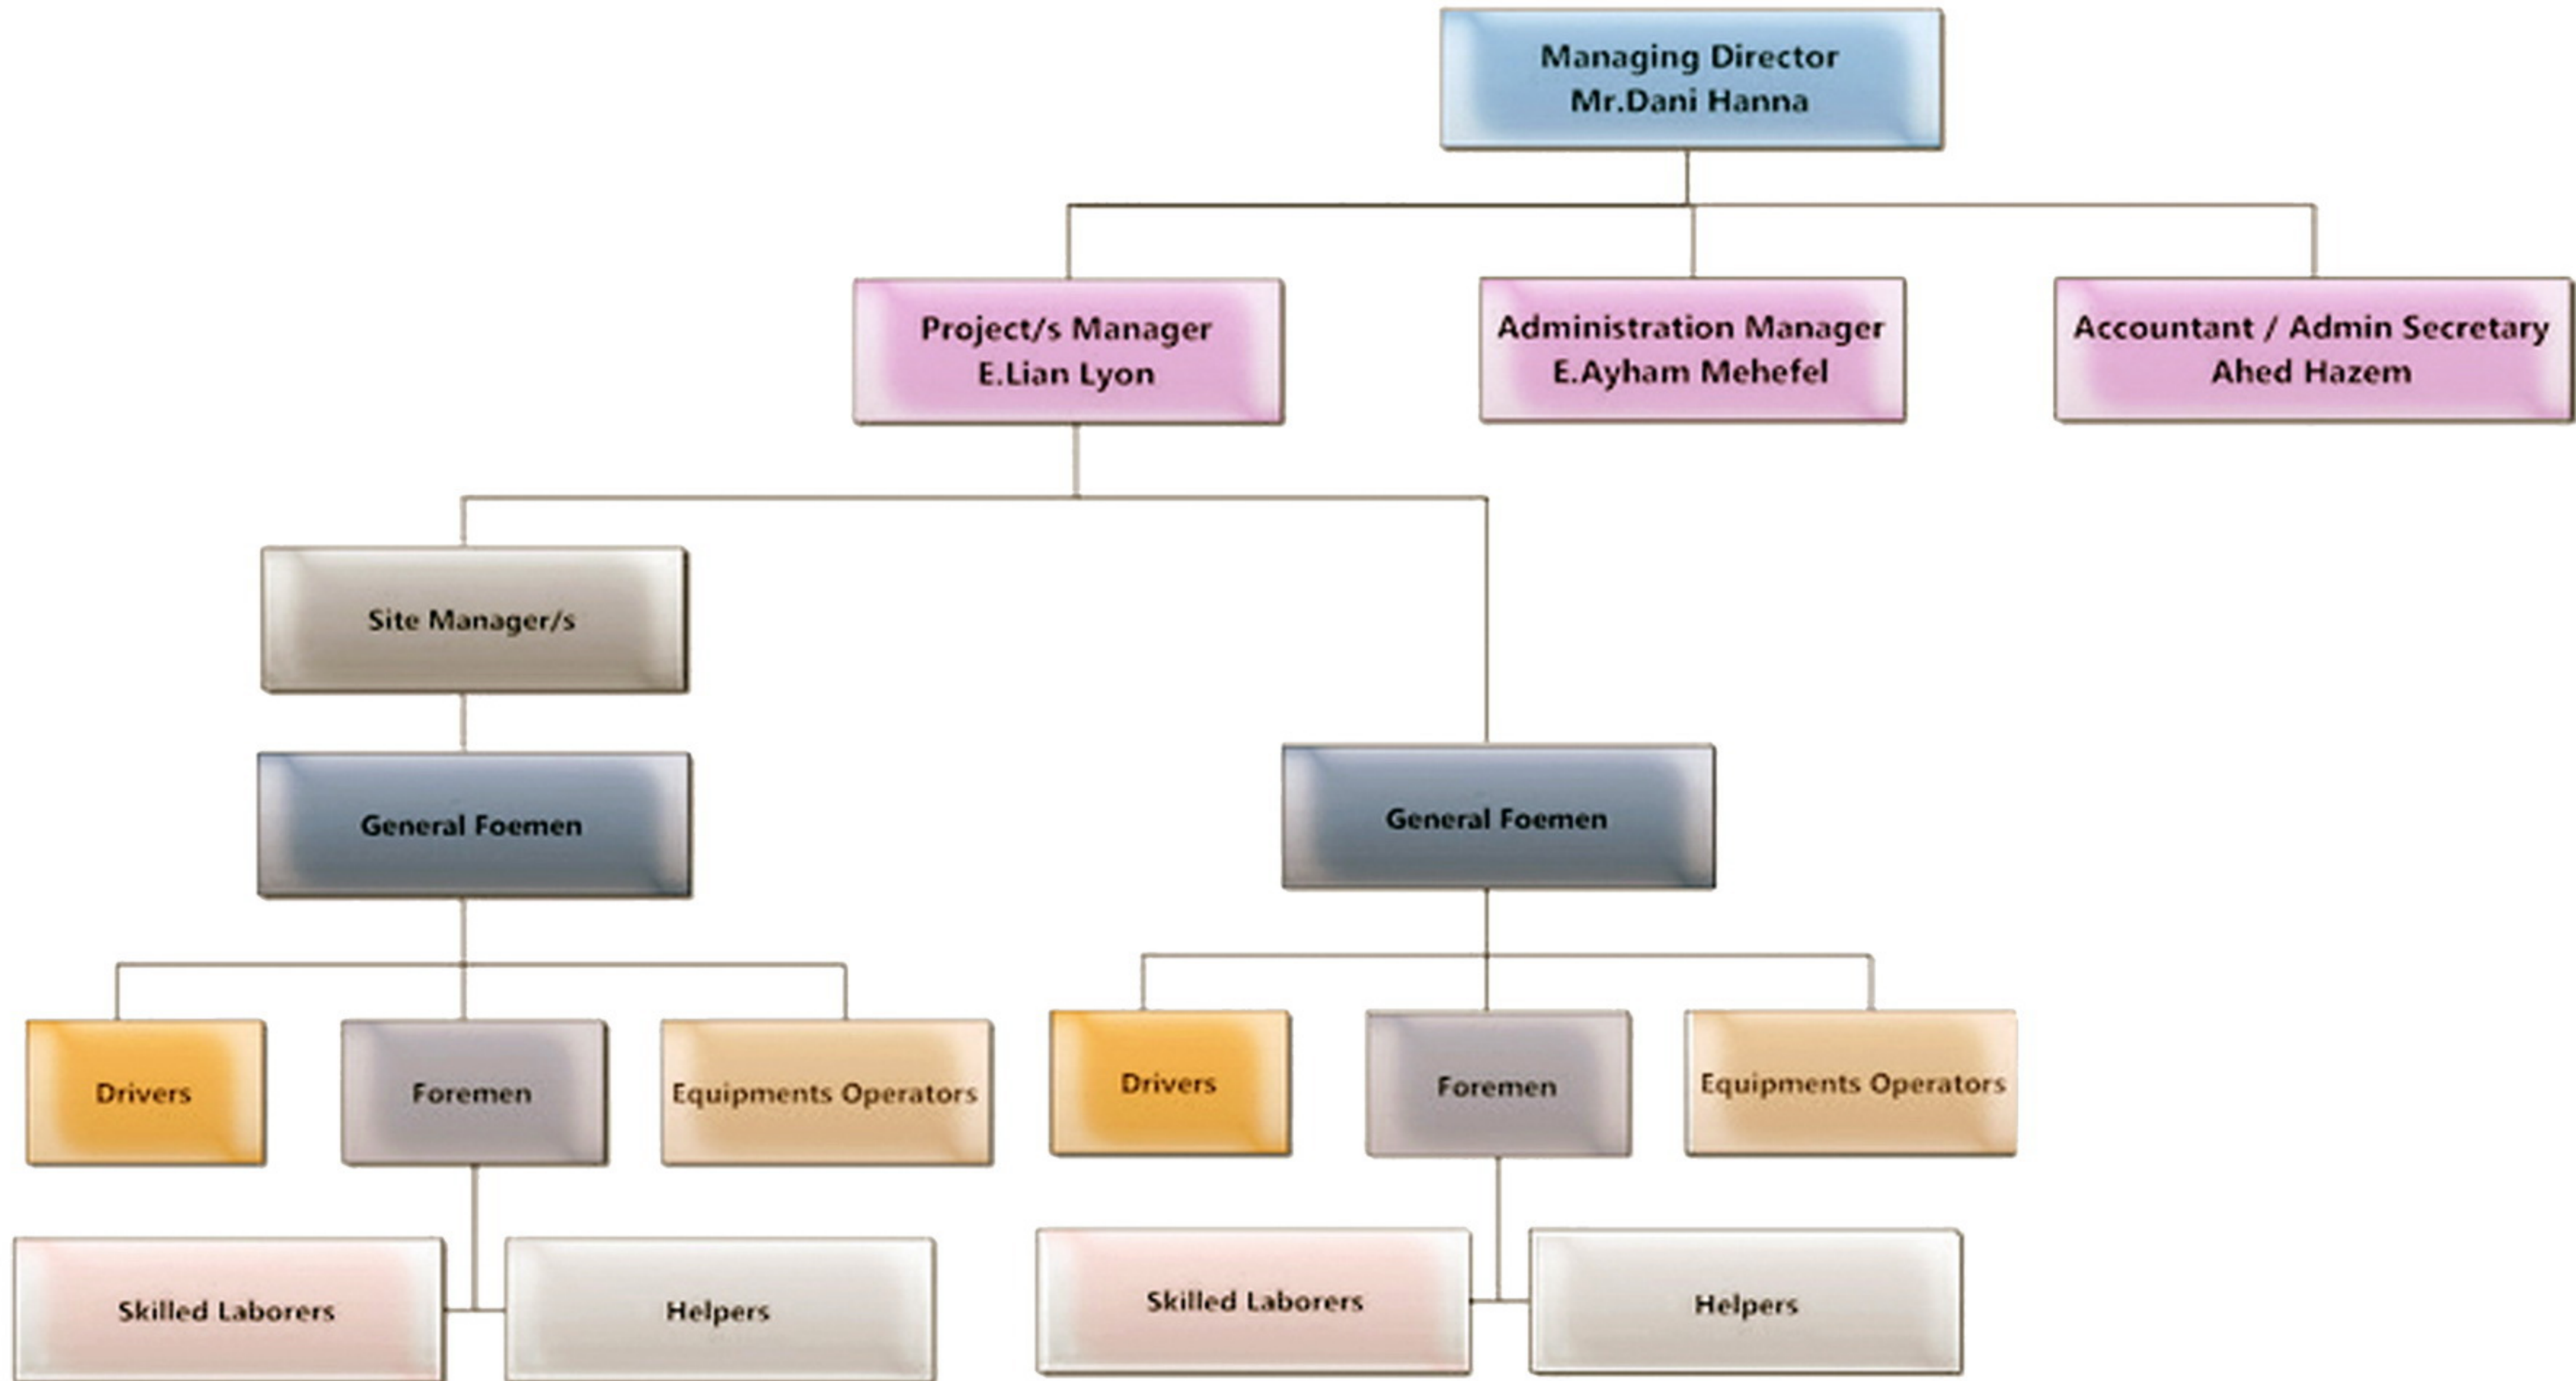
Managing Director
Mr.Dani Hanna

Project/s Manager
E.Lian Lyon

Administration Manager
E.Ayham Mehefel

Accountant / Admin Secretary
Ahed Hazem

Site Manager/s

General Foemen

General Foemen

Drivers

Foremen

Equipments Operators

Drivers

Foremen

Equipments Operators

Skilled Laborers

Helpers

Skilled Laborers

Helpers